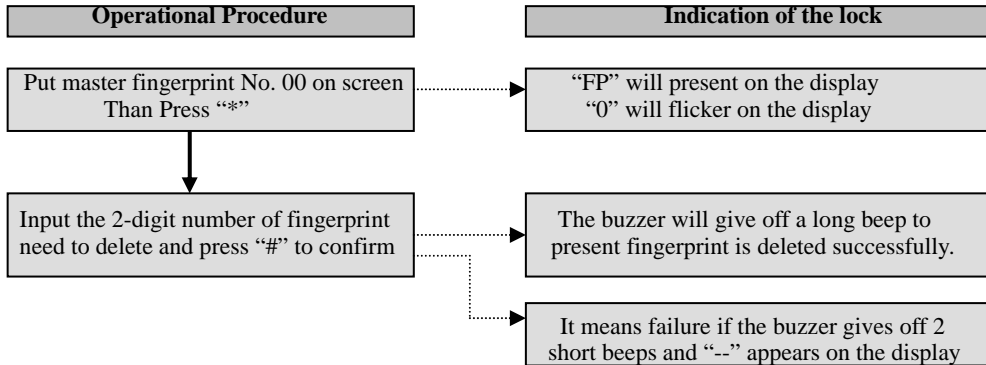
**Operational Procedure**

**Indication of the lock**

Put master fingerprint No. 00 on screen Than Press "*"

"FP" will present on the display
"0" will flicker on the display

Input the 2-digit number of fingerprint need to delete and press "#" to confirm

The buzzer will give off a long beep to present fingerprint is deleted successfully.

It means failure if the buzzer gives off 2 short beeps and "--" appears on the display